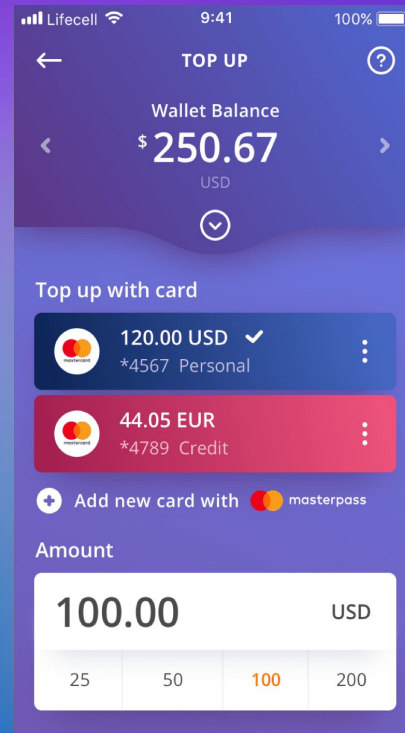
Lifecell 9:41 100%

TOP UP

?

Wallet Balance

$ 250.67

USD

Top up with card

mastercard

120.00 USD

*4567 Personal

mastercard

44.05 EUR

*4789 Credit

Add new card with masterpass

Amount

100.00

USD

| 25 | 50 | 100 | 200 |
|---|---|---|---|